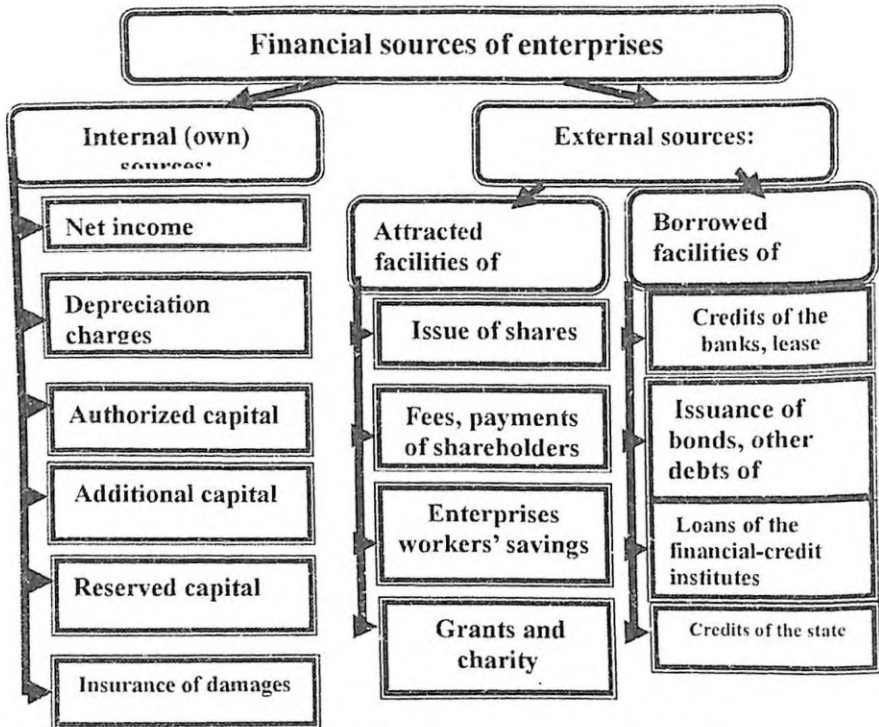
Financial sources of enterprises

Internal (own) sources:

Net income

Depreciation charges

Authorized capital

Additional capital

Reserved capital

Insurance of damages

External sources:

Attracted facilities of

Issue of shares

Fees, payments of shareholders

Enterprises workers' savings

Grants and charity

Borrowed facilities of

Credits of the banks, lease

Issuance of bonds, other debts of

Loans of the financial-credit institutes

Credits of the state